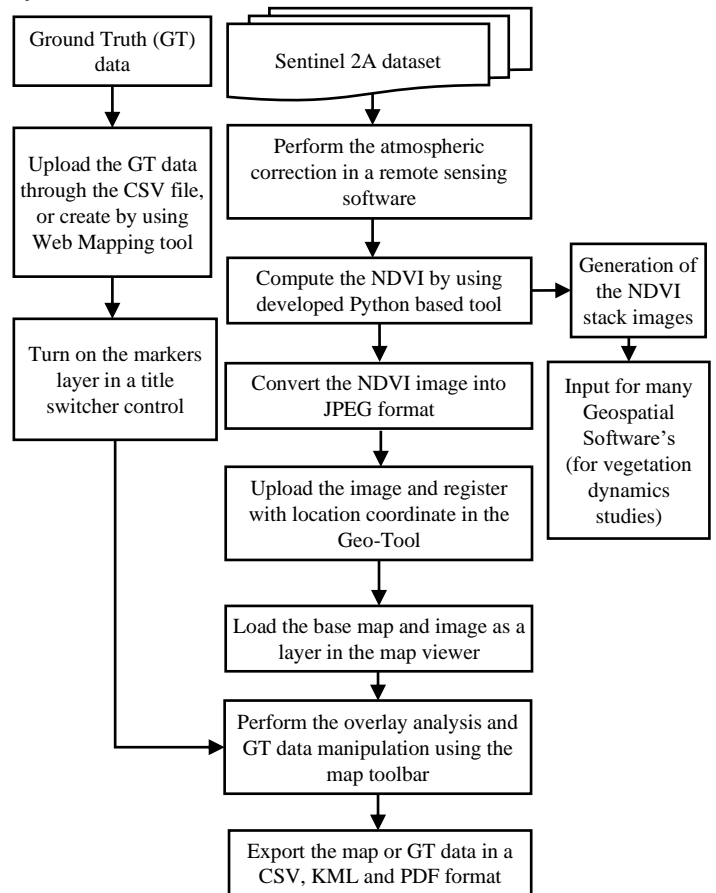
Ground Truth (GT) data

Upload the GT data through the CSV file, or create by using Web Mapping tool

Turn on the markers layer in a title switcher control

Sentinel 2A dataset

Perform the atmospheric correction in a remote sensing software

Compute the NDVI by using developed Python based tool

Convert the NDVI image into JPEG format

Upload the image and register with location coordinate in the Geo-Tool

Load the base map and image as a layer in the map viewer

Perform the overlay analysis and GT data manipulation using the map toolbar

Export the map or GT data in a CSV, KML and PDF format

Generation of the NDVI stack images

Input for many Geospatial Software's (for vegetation dynamics studies)